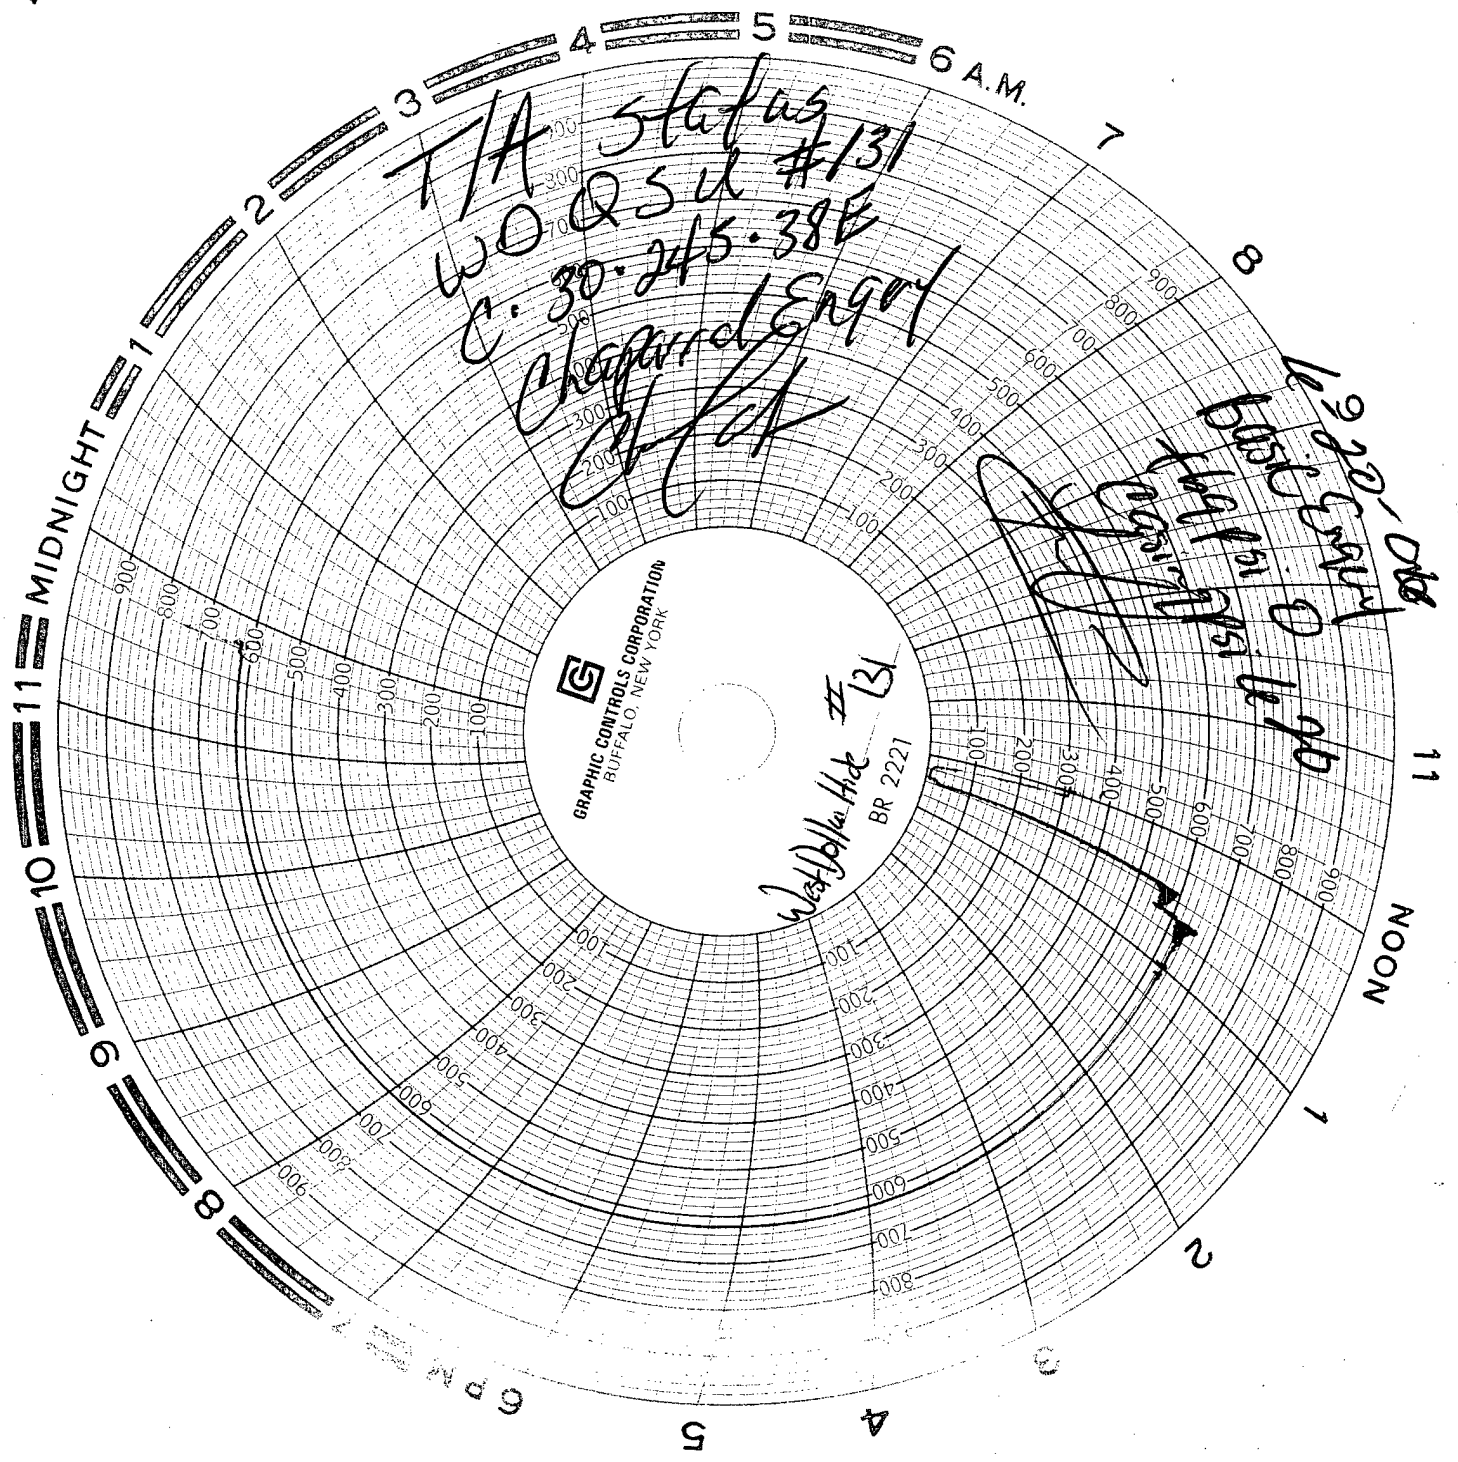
MIDNIGHT 1 2 3 4 5 6 A.M. 7 8 9 10 11 NOON 1 2 3 4 5 6 P.M. 7 8 9 10 11

T/A status
WOQSU #131
C. 30.245.38E
Chaparral Engy
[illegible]

6-9-20-06
Basic Engy
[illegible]
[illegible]

GRAPHIC CONTROLS CORPORATION
BUFFALO, NEW YORK
BR 2221
West Dollar Hide # 131

900 800 700 600 500 400 300 200 100
100 200 300 400 500 600 700 800 900
100 200 300 400 500 600 700 800 900
100 200 300 400 500 600 700 800 900
100 200 300 400 500 600 700 800
900 800 700 600 500 400 300 200 100